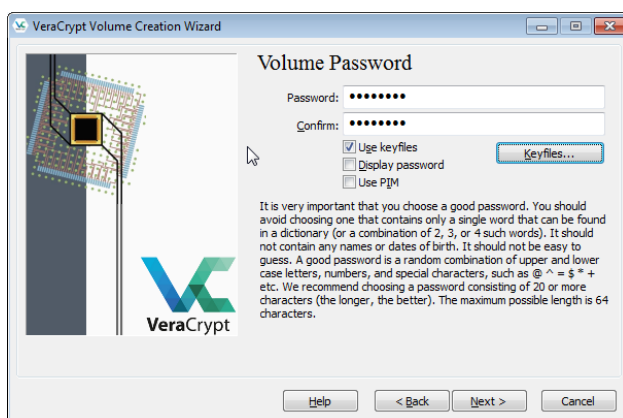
VeraCrypt Volume Creation Wizard

Volume Password

Password: ••••••••

Confirm: ••••••••

Use keyfiles

Display password

Use PIM

Keyfiles...

It is very important that you choose a good password. You should avoid choosing one that contains only a single word that can be found in a dictionary (or a combination of 2, 3, or 4 such words). It should not contain any names or dates of birth. It should not be easy to guess. A good password is a random combination of upper and lower case letters, numbers, and special characters, such as @ ^ = $ * + etc. We recommend choosing a password consisting of 20 or more characters (the longer, the better). The maximum possible length is 64 characters.

VeraCrypt

Help

< Back

Next >

Cancel